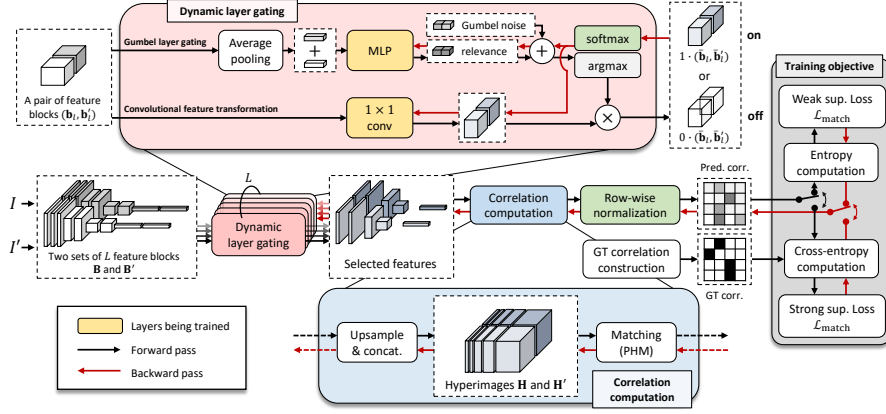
Dynamic layer gating

Gumbel layer gating

Convolutional feature transformation

A pair of feature blocks $(\mathbf{b}_l, \mathbf{b}'_l)$

Average pooling

$+$

MLP

Gumbel noise

relevance

$+$

softmax

argmax

$\times$

$1 \times 1$ conv

$1 \cdot (\bar{\mathbf{b}}_l, \bar{\mathbf{b}}'_l)$

or

$0 \cdot (\bar{\mathbf{b}}_l, \bar{\mathbf{b}}'_l)$

on

off

Training objective

Weak sup. Loss $\mathcal{L}_{\text{match}}$

Entropy computation

Cross-entropy computation

Strong sup. Loss $\mathcal{L}_{\text{match}}$

$I$

$I'$

$L$

Two sets of $L$ feature blocks $\mathbf{B}$ and $\mathbf{B}'$

Dynamic layer gating

Selected features

Correlation computation

Row-wise normalization

Pred. corr.

GT correlation construction

GT corr.

Layers being trained

Forward pass

Backward pass

Upsample & concat.

Hyperimages $\mathbf{H}$ and $\mathbf{H}'$

Matching (PHM)

Correlation computation